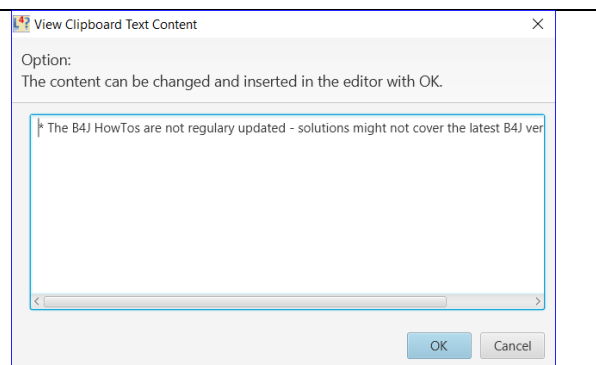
View Clipboard Text Content

Option:
The content can be changed and inserted in the editor with OK.

* The B4J HowTos are not regulary updated - solutions might not cover the latest B4J ver

OK Cancel